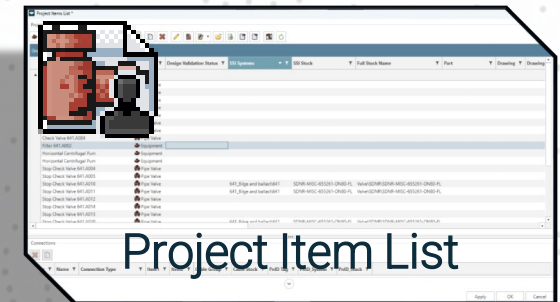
Project Items List *

Design Validation Status | SSI Systems | SSI Stock | Full Stock Name | Part | Drawing | Drawing

Check Valve 641-A084
Filter 641-A002 | Equipment
Horizontal Centrifugal Pum | Equipment
Horizontal Centrifugal Pum | Equipment
Stop Check Valve 641-A004 | Pipe Valve
Stop Check Valve 641-A005 | Pipe Valve
Stop Check Valve 641-A010 | Pipe Valve | 641_Bilge and ballast641 | SDNR-MISC-655261-DN80-FL | Valve\SDNR\SDNR-MISC-655261-DN80-FL
Stop Check Valve 641-A011 | Pipe Valve | 641_Bilge and ballast641 | SDNR-MISC-655261-DN80-FL | Valve\SDNR\SDNR-MISC-655261-DN80-FL
Stop Check Valve 641-A012 | Pipe Valve
Stop Check Valve 641-A014 | Pipe Valve
Stop Check Valve 641-A013 | Pipe Valve | 641_Bilge and ballast641 | SDNR-MISC-655261-DN80-FL | Valve\SDNR\SDNR-MISC-655261-DN80-FL

Connections

Name | Connection Type | Item | Stock

Project Item List

Apply | OK | Cancel